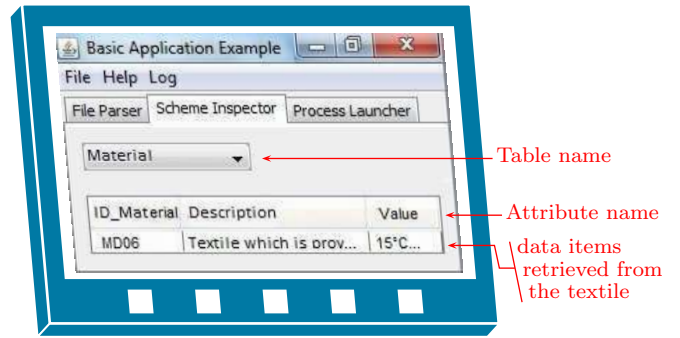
Basic Application Example

File Help Log

File Parser | Scheme Inspector | Process Launcher

Material

Table name

| ID_Material | Description | Value |
|---|---|---|
| MD06 | Textile which is prov... | 15°C... |

Attribute name

data items retrieved from the textile